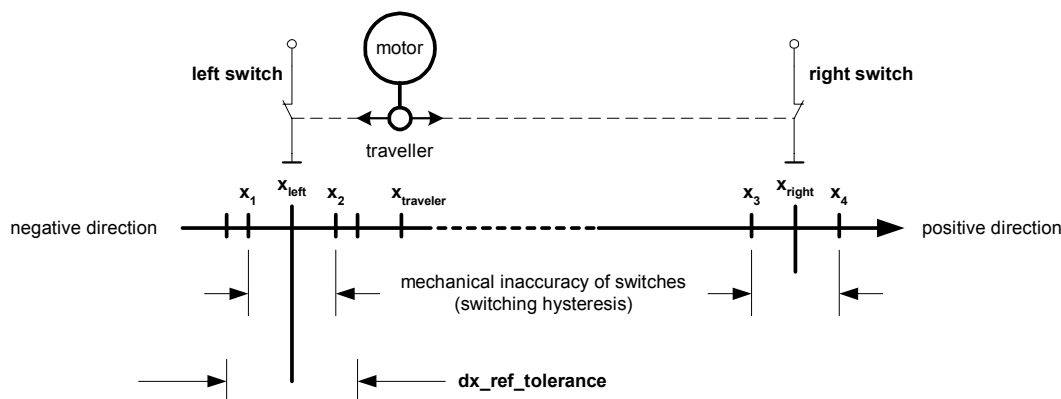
motor

left switch

right switch

traveller

$x_1$ $x_{left}$ $x_2$ $x_{traveler}$ $x_3$ $x_{right}$ $x_4$

negative direction

positive direction

mechanical inaccuracy of switches (switching hysteresis)

dx_ref_tolerance